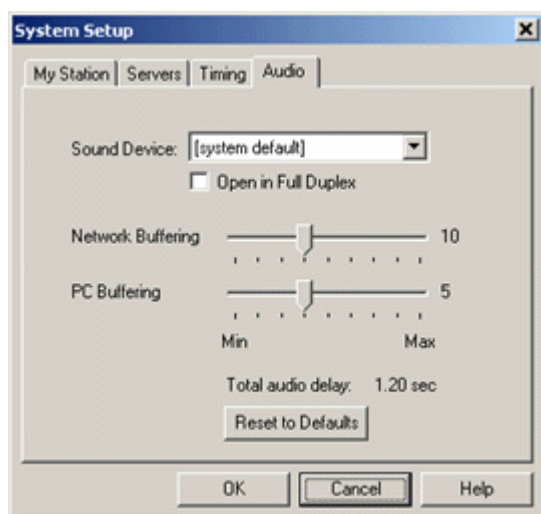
System Setup

My Station | Servers | Timing | Audio

Sound Device: [system default]

Open in Full Duplex

Network Buffering 10

PC Buffering 5

Min Max

Total audio delay: 1.20 sec

Reset to Defaults

OK Cancel Help